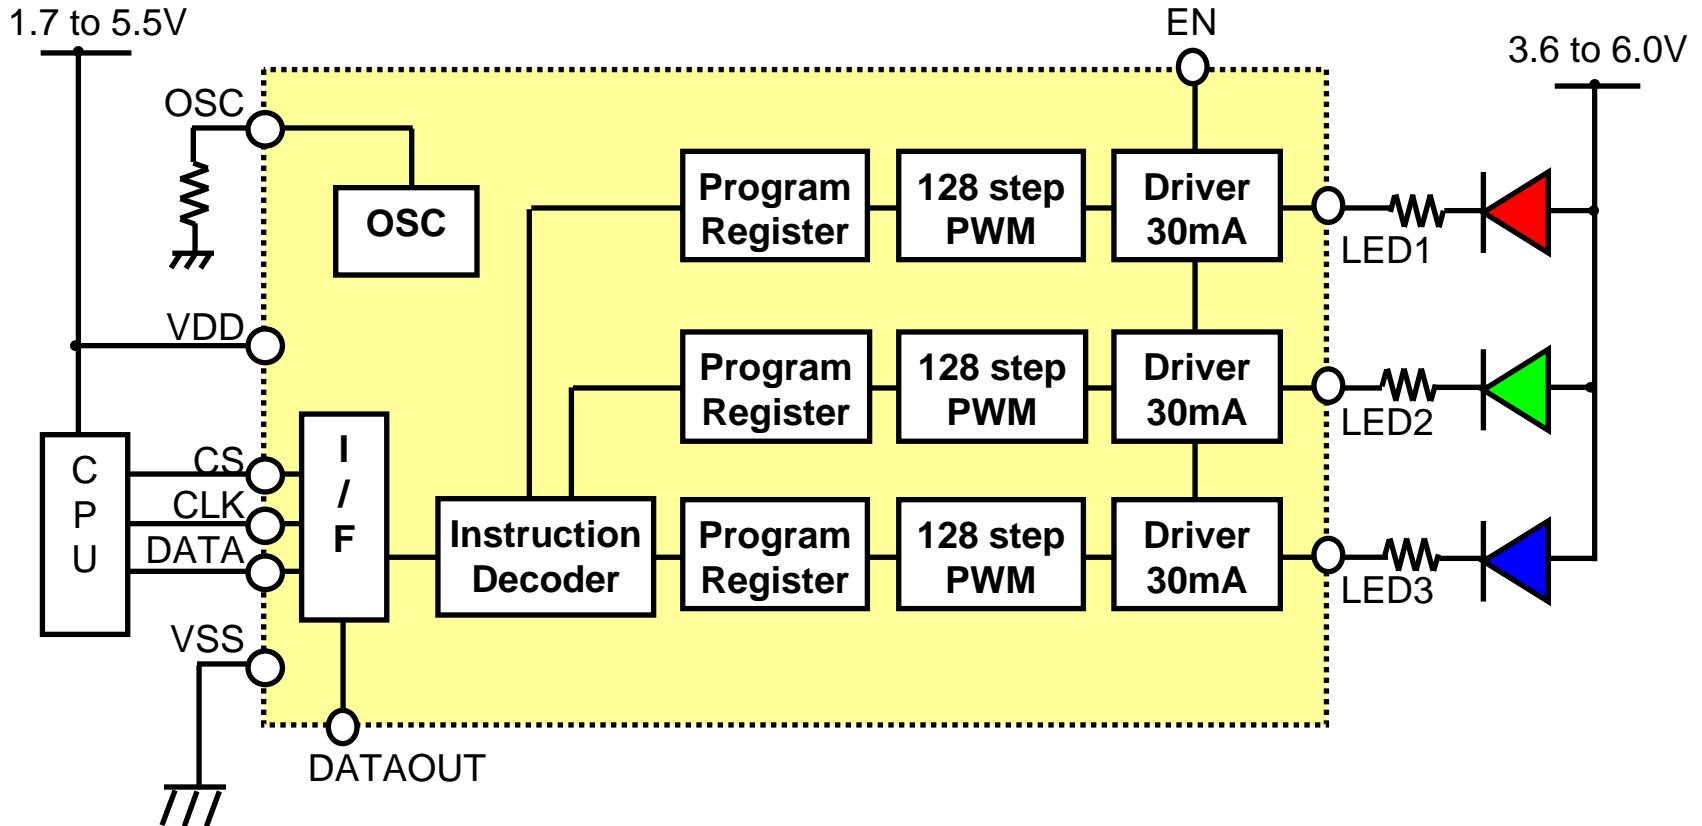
1.7 to 5.5V

EN

3.6 to 6.0V

OSC

OSC

Program Register

128 step PWM

Driver 30mA

LED1

VDD

Program Register

128 step PWM

Driver 30mA

LED2

C P U

CS

CLK

DATA

I / F

Instruction Decoder

Program Register

128 step PWM

Driver 30mA

LED3

VSS

DATAOUT